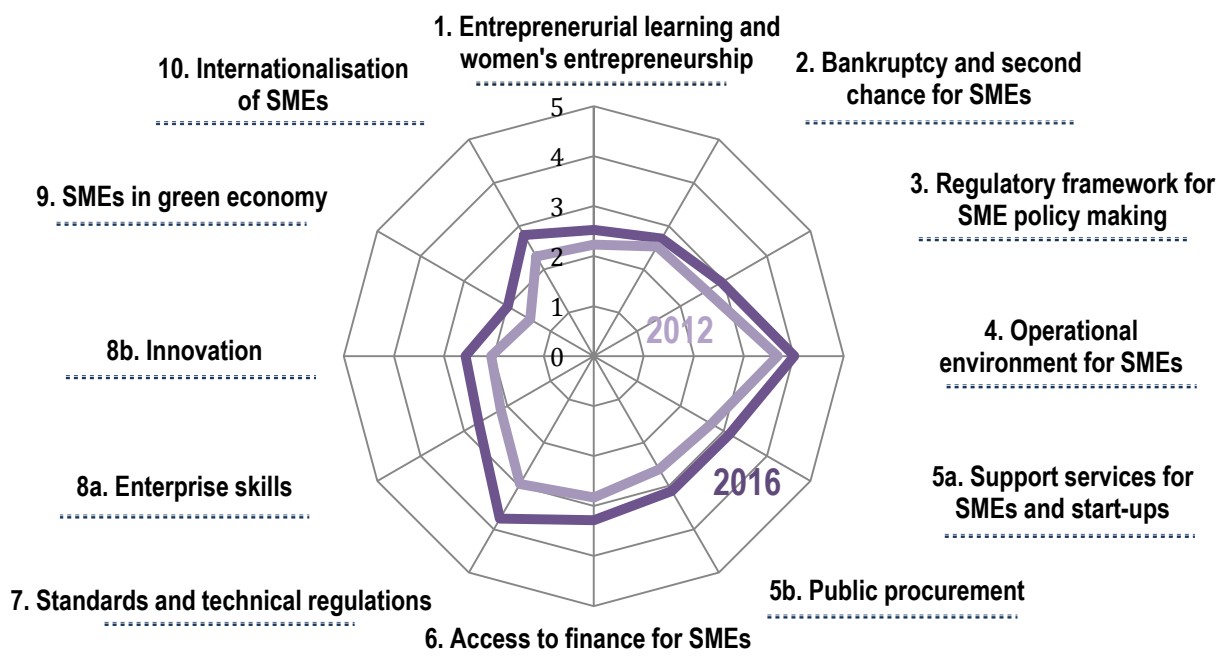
1. Entreprenerurial learning and women's entrepreneurship

2. Bankruptcy and second chance for SMEs

3. Regulatory framework for SME policy making

4. Operational environment for SMEs

5a. Support services for SMEs and start-ups

5b. Public procurement

6. Access to finance for SMEs

7. Standards and technical regulations

8a. Enterprise skills

8b. Innovation

9. SMEs in green economy

10. Internationalisation of SMEs

5
4
3
2
1
0

2012

2016